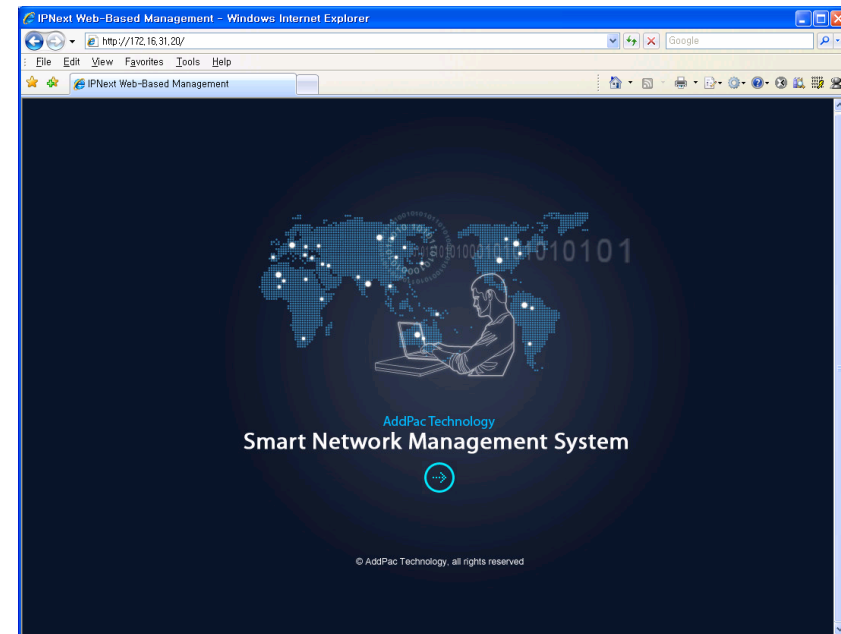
IPNext Web-Based Management - Windows Internet Explorer

http://172.16.31.20/

Google

File Edit View Favorites Tools Help

IPNext Web-Based Management

010001010101

AddPac Technology

Smart Network Management System

© AddPac Technology, all rights reserved